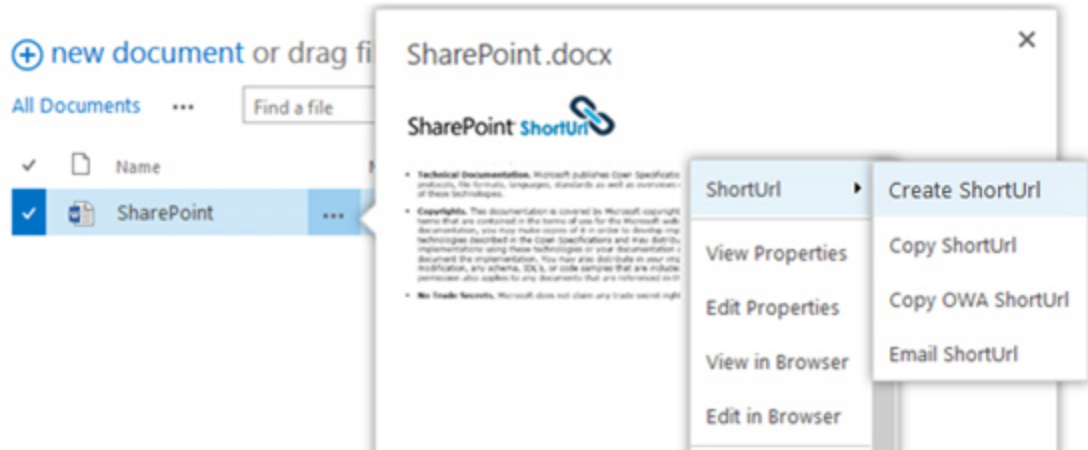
⊕ new document or drag fi

All Documents ···

Find a file

✓ Name

✓ SharePoint ···

SharePoint.docx

×

SharePoint ShortUrl

• Technical Documentation. Microsoft publishes Open Specifica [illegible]

• Copyrights. This documentation is covered by Microsoft copyright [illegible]

• No Trade Secrets. Microsoft does not claim any trade secret right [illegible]

ShortUrl ▸

View Properties

Edit Properties

View in Browser

Edit in Browser

Create ShortUrl

Copy ShortUrl

Copy OWA ShortUrl

Email ShortUrl